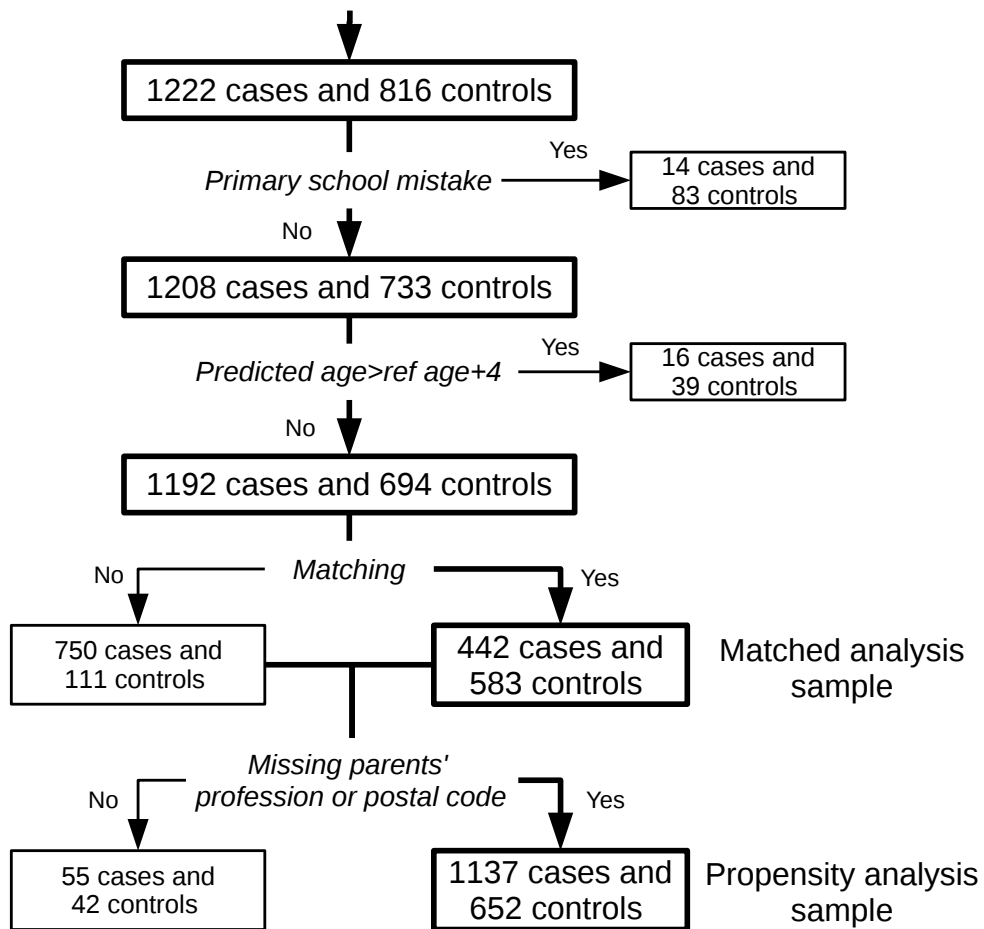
1222 cases and 816 controls

Primary school mistake

Yes

14 cases and 83 controls

No

1208 cases and 733 controls

Predicted age>ref age+4

Yes

16 cases and 39 controls

No

1192 cases and 694 controls

No

Matching

Yes

750 cases and 111 controls

442 cases and 583 controls

Matched analysis sample

Missing parents' profession or postal code

No

Yes

55 cases and 42 controls

1137 cases and 652 controls

Propensity analysis sample